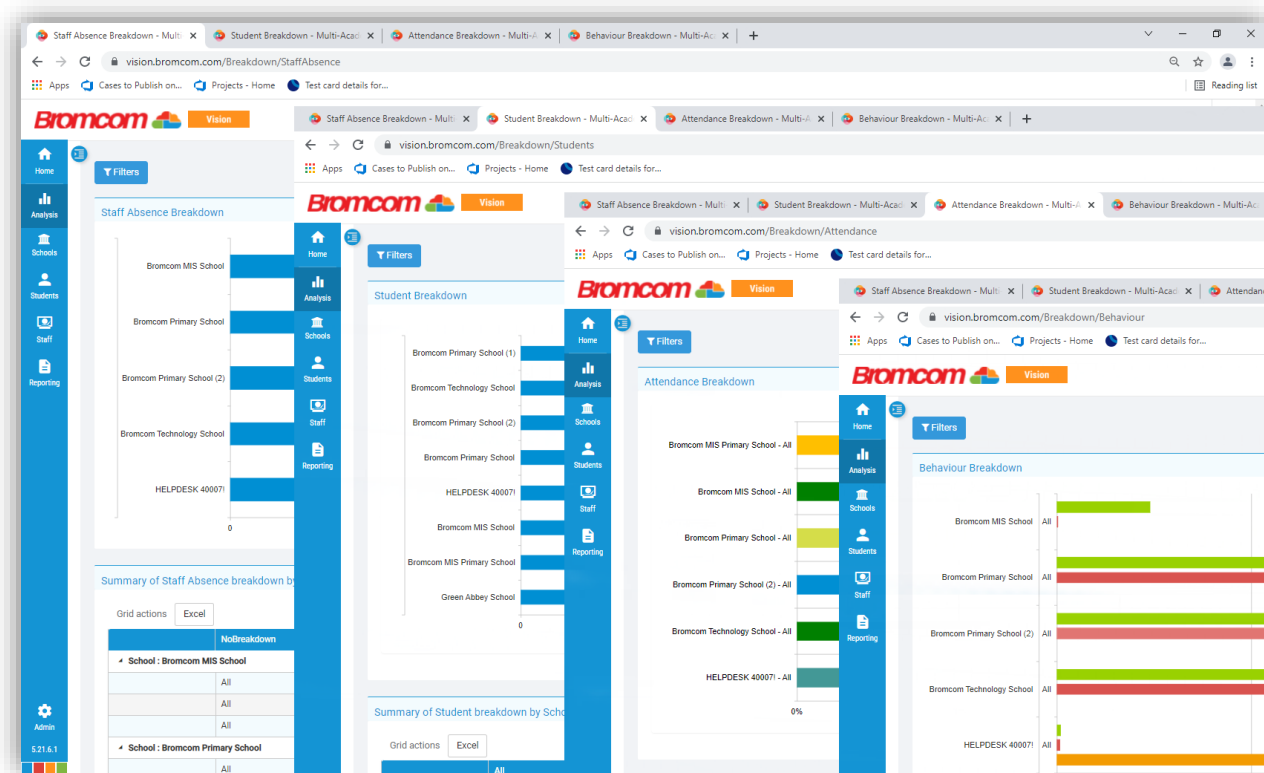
Staff Absence Breakdown - Multi | Student Breakdown - Multi-Acad | Attendance Breakdown - Multi-A | Behaviour Breakdown - Multi-Aca | +

vision.bromcom.com/Breakdown/StaffAbsence

Apps | Cases to Publish on... | Projects - Home | Test card details for... | Reading list

Bromcom Vision

Home
Analysis
Schools
Students
Staff
Reporting
Admin
5.21.6.1

Filters

Staff Absence Breakdown

Bromcom MIS School
Bromcom Primary School
Bromcom Primary School (2)
Bromcom Technology School
HELPDESK 40007!
0

Summary of Staff Absence breakdown by

Grid actions Excel

| | NoBreakdown |
|---|---|
| School : Bromcom MIS School | |
| | All |
| | All |
| | All |
| School : Bromcom Primary School | |
| | All |

Staff Absence Breakdown - Multi | Student Breakdown - Multi-Acad | Attendance Breakdown - Multi-A | Behaviour Breakdown - Multi-Aca | +

vision.bromcom.com/Breakdown/Students

Apps | Cases to Publish on... | Projects - Home | Test card details for...

Bromcom Vision

Home
Analysis
Schools
Students
Staff
Reporting

Filters

Student Breakdown

Bromcom Primary School (1)
Bromcom Technology School
Bromcom Primary School (2)
Bromcom Primary School
HELPDESK 40007!
Bromcom MIS School
Bromcom MIS Primary School
Green Abbey School
0

Summary of Student breakdown by Scho

Grid actions Excel

All

Staff Absence Breakdown - Multi | Student Breakdown - Multi-Acad | Attendance Breakdown - Multi-A | Behaviour Breakdown - Multi-Aca

vision.bromcom.com/Breakdown/Attendance

Apps | Cases to Publish on... | Projects - Home | Test card details for...

Bromcom Vision

Home
Analysis
Schools
Students
Staff
Reporting

Filters

Attendance Breakdown

Bromcom MIS Primary School - All
Bromcom MIS School - All
Bromcom Primary School - All
Bromcom Primary School (2) - All
Bromcom Technology School - All
HELPDESK 40007! - All
0%

Staff Absence Breakdown - Multi | Student Breakdown - Multi-Acad | Attenda

vision.bromcom.com/Breakdown/Behaviour

Apps | Cases to Publish on... | Projects - Home | Test card details for...

Bromcom Vision

Home
Analysis
Schools
Students
Staff
Reporting

Filters

Behaviour Breakdown

Bromcom MIS School All
Bromcom Primary School All
Bromcom Primary School (2) All
Bromcom Technology School All
HELPDESK 40007! All